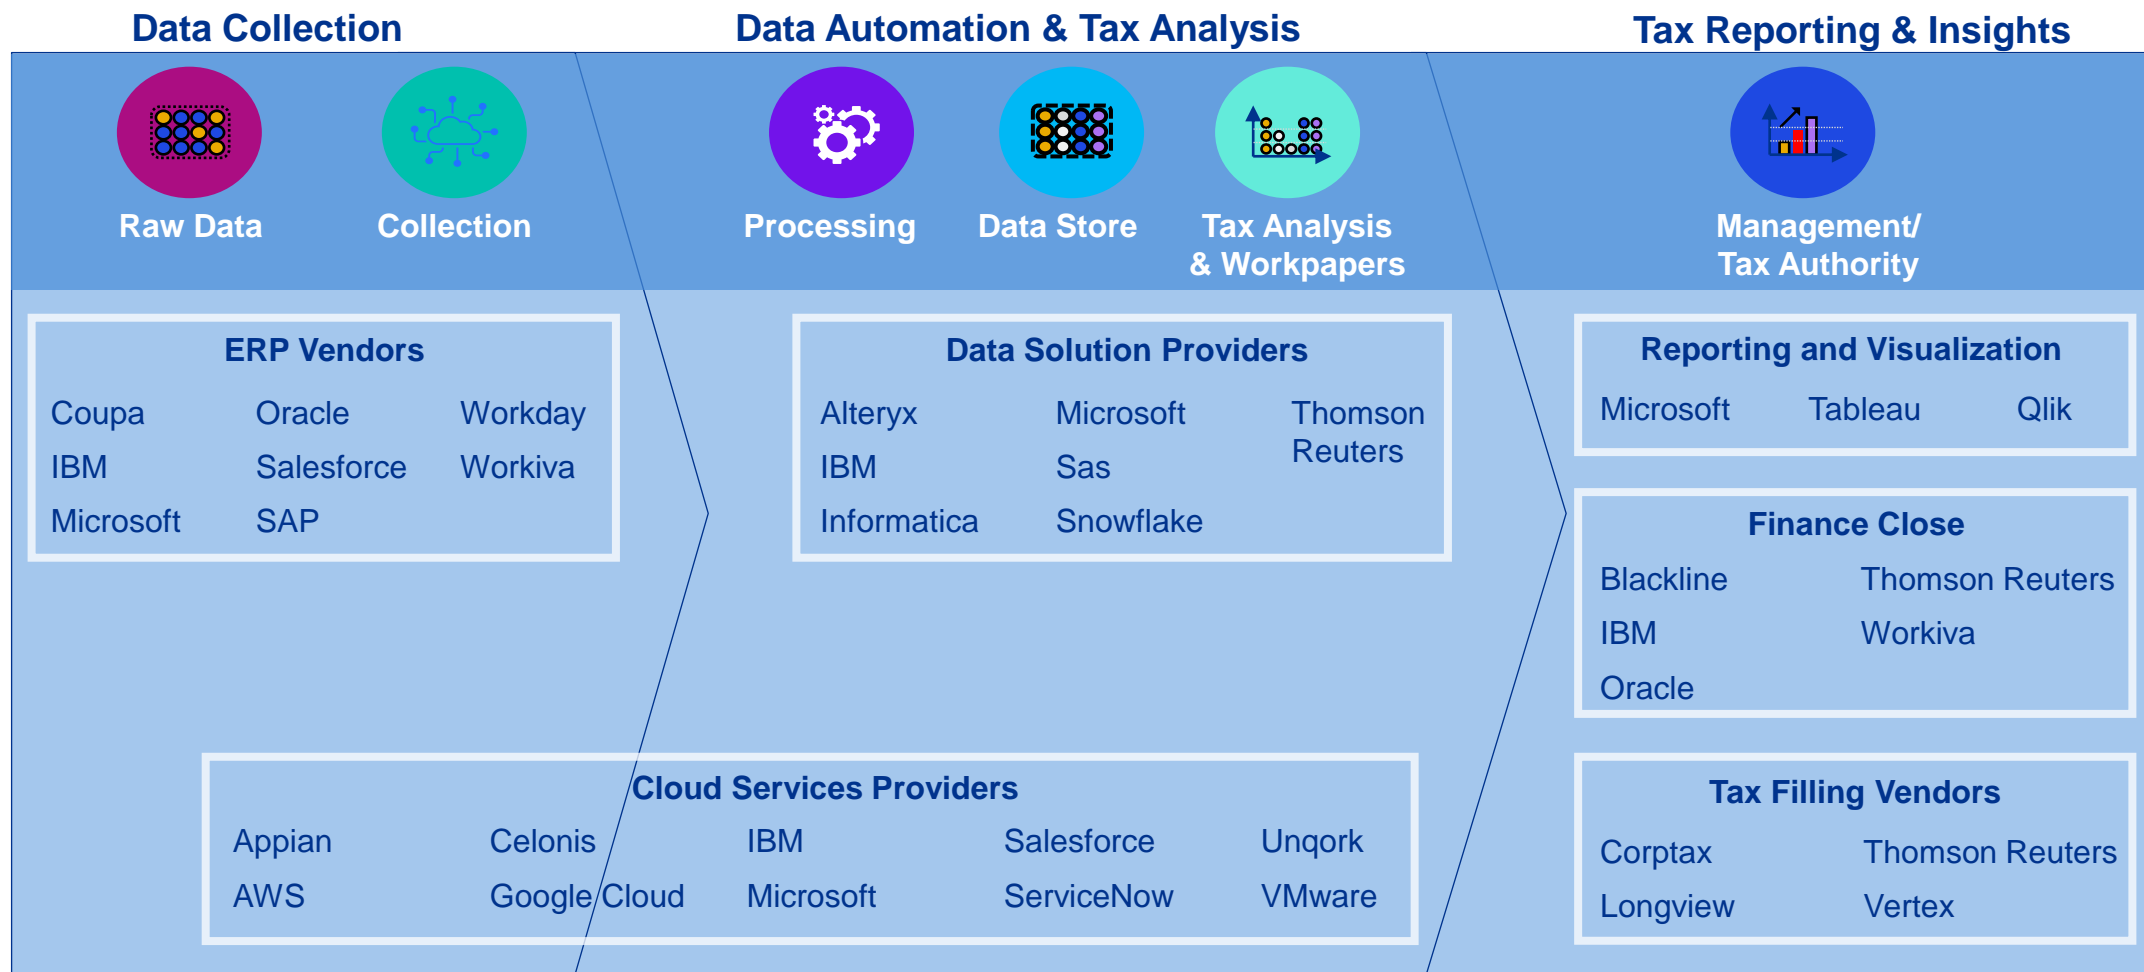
Data Collection

Data Automation & Tax Analysis

Tax Reporting & Insights

Raw Data

Collection

Processing

Data Store

Tax Analysis & Workpapers

Management/ Tax Authority

ERP Vendors

| Coupa | Oracle | Workday |
|---|---|---|
| IBM | Salesforce | Workiva |
| Microsoft | SAP | |

Data Solution Providers

| Alteryx | Microsoft | Thomson Reuters |
|---|---|---|
| IBM | Sas | |
| Informatica | Snowflake | |

Reporting and Visualization

| Microsoft | Tableau | Qlik |
|---|---|---|

Finance Close

| Blackline | Thomson Reuters |
|---|---|
| IBM | Workiva |
| Oracle | |

Cloud Services Providers

| Appian | Celonis | IBM | Salesforce | Unqork |
|---|---|---|---|---|
| AWS | Google Cloud | Microsoft | ServiceNow | VMware |

Tax Filling Vendors

| Corptax | Thomson Reuters |
|---|---|
| Longview | Vertex |